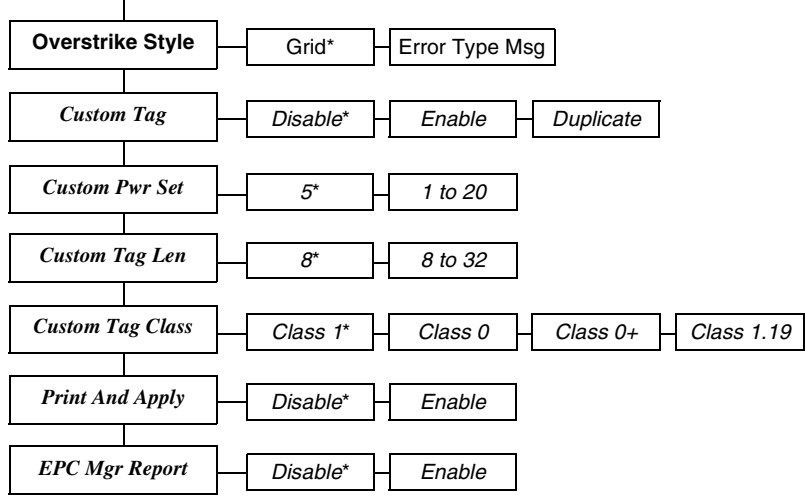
Overstrike Style

Grid*

Error Type Msg

Custom Tag

Disable*

Enable

Duplicate

Custom Pwr Set

5*

1 to 20

Custom Tag Len

8*

8 to 32

Custom Tag Class

Class 1*

Class 0

Class 0+

Class 1.19

Print And Apply

Disable*

Enable

EPC Mgr Report

Disable*

Enable